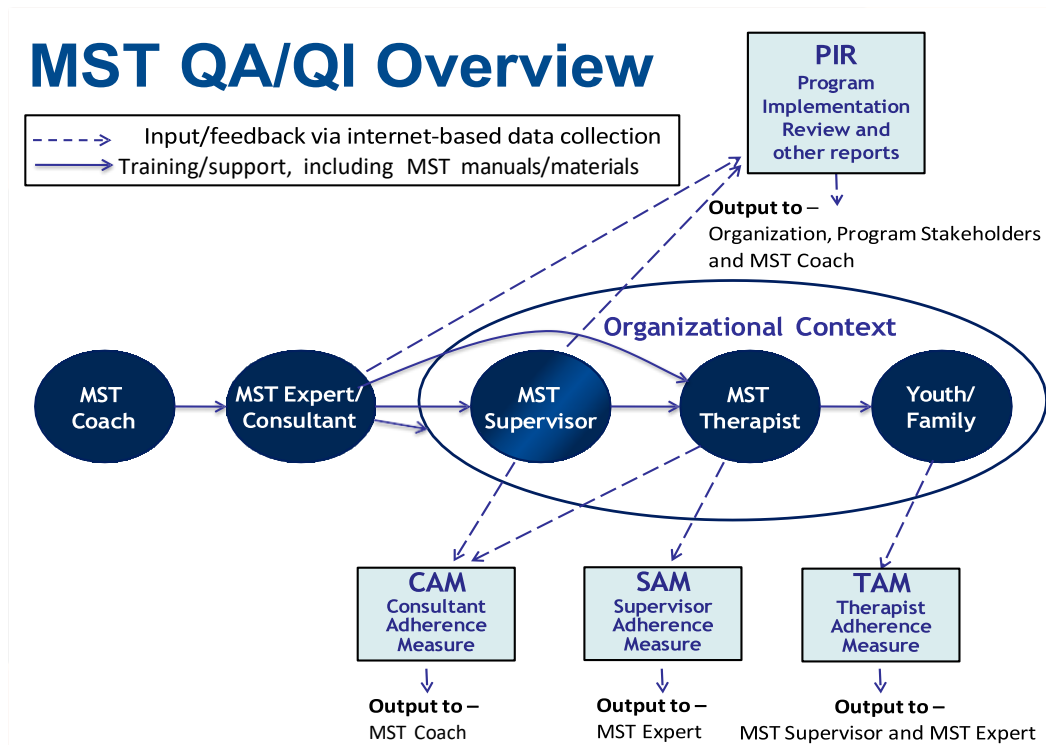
MST QA/QI Overview

Input/feedback via internet-based data collection
Training/support, including MST manuals/materials

PIR
Program Implementation Review and other reports

Output to –
Organization, Program Stakeholders and MST Coach

Organizational Context

MST Coach

MST Expert/ Consultant

MST Supervisor

MST Therapist

Youth/ Family

CAM
Consultant Adherence Measure

Output to –
MST Coach

SAM
Supervisor Adherence Measure

Output to –
MST Expert

TAM
Therapist Adherence Measure

Output to –
MST Supervisor and MST Expert